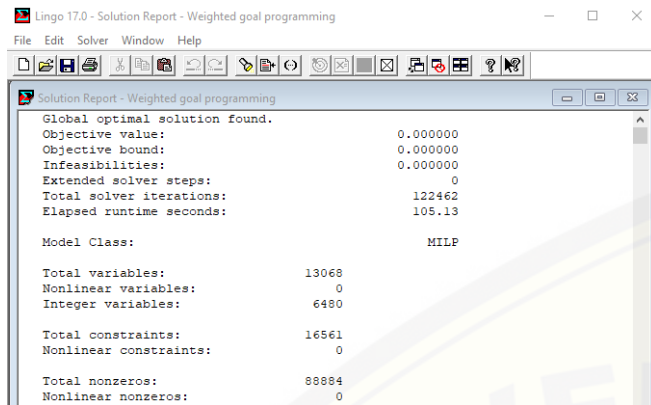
Lingo 17.0 - Solution Report - Weighted goal programming

File Edit Solver Window Help

Solution Report - Weighted goal programming

Global optimal solution found.
Objective value: 0.000000
Objective bound: 0.000000
Infeasibilities: 0.000000
Extended solver steps: 0
Total solver iterations: 122462
Elapsed runtime seconds: 105.13

Model Class: MILP

Total variables: 13068
Nonlinear variables: 0
Integer variables: 6480

Total constraints: 16561
Nonlinear constraints: 0

Total nonzeros: 88884
Nonlinear nonzeros: 0